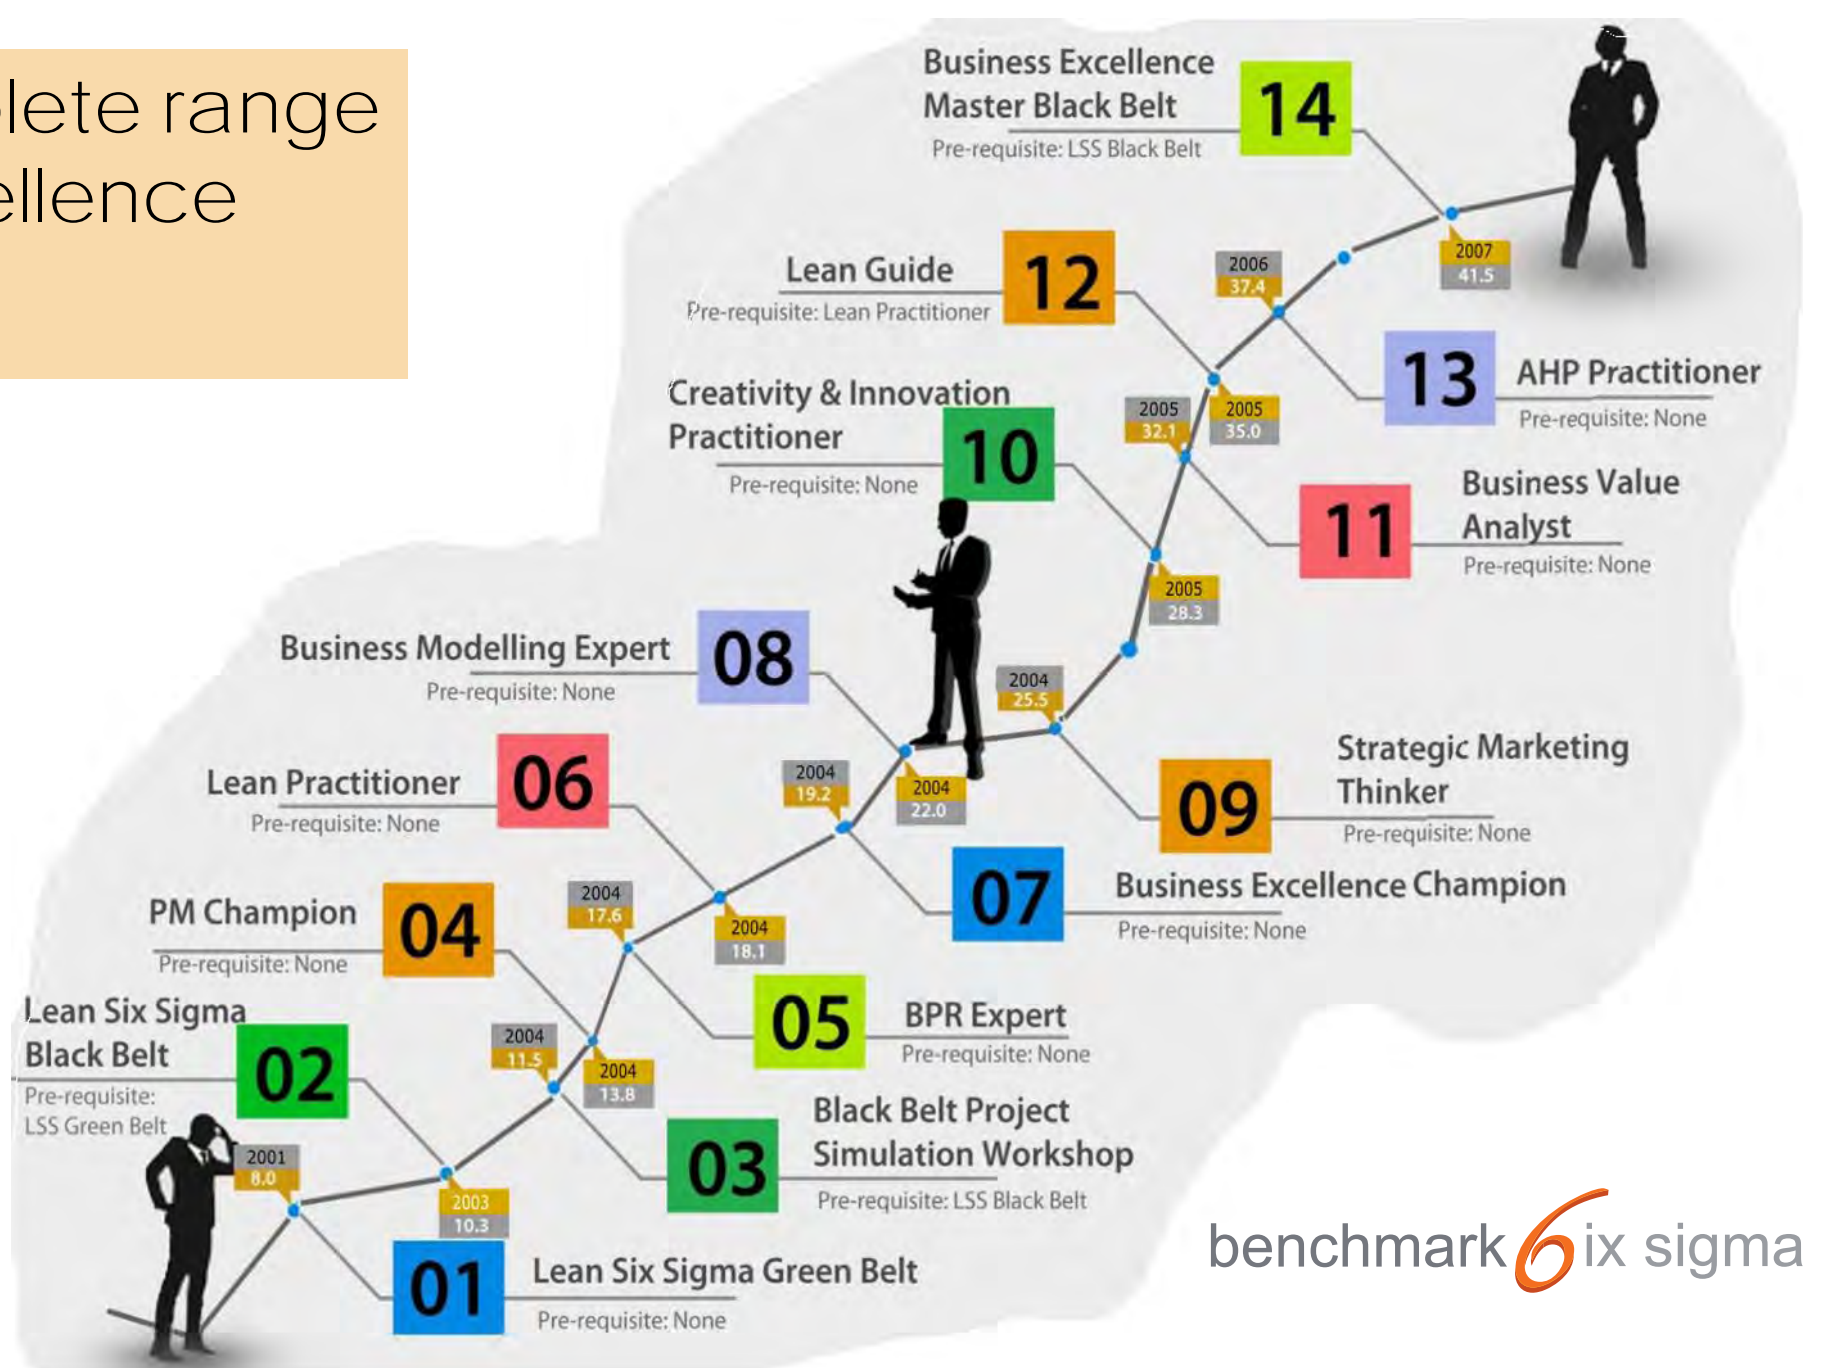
lete range
ellence

Business Excellence Master Black Belt
14
Pre-requisite: LSS Black Belt

Lean Guide
12
Pre-requisite: Lean Practitioner

2006
37.4

2007
41.5

13
AHP Practitioner
Pre-requisite: None

Creativity & Innovation Practitioner
10
Pre-requisite: None

2005
32.1

2005
35.0

11
Business Value Analyst
Pre-requisite: None

2005
28.3

Business Modelling Expert
08
Pre-requisite: None

2004
25.5

Strategic Marketing Thinker
09
Pre-requisite: None

Lean Practitioner
06
Pre-requisite: None

2004
19.2

2004
22.0

07
Business Excellence Champion
Pre-requisite: None

PM Champion
04
Pre-requisite: None

2004
17.6

2004
18.1

05
BPR Expert
Pre-requisite: None

Lean Six Sigma Black Belt
02
Pre-requisite: LSS Green Belt

2004
11.5

2004
13.8

03
Black Belt Project Simulation Workshop
Pre-requisite: LSS Black Belt

2001
8.0

2003
10.3

01
Lean Six Sigma Green Belt
Pre-requisite: None

benchmark 6ix sigma